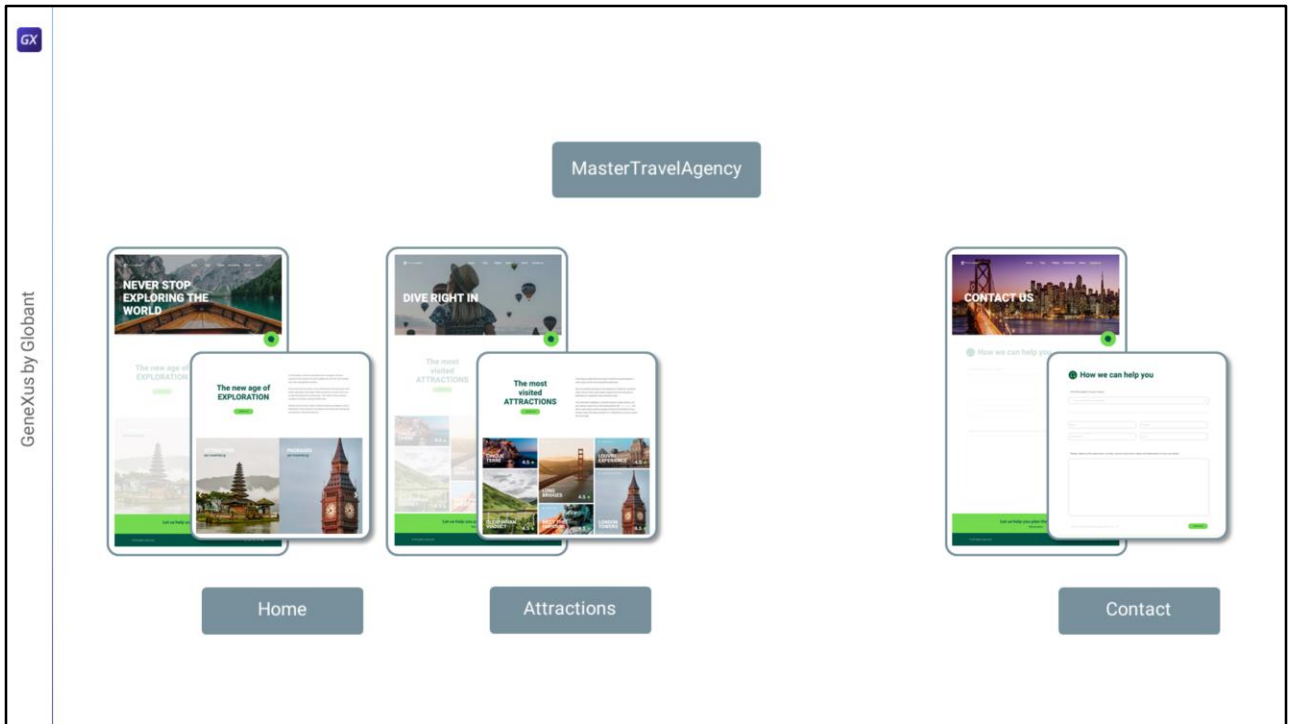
GX

GeneXus by Globant

MasterTravelAgency

NEVER STOP EXPLORING THE WORLD

The new age of EXPLORATION

The new age of EXPLORATION

Let us help you

DIVE RIGHT IN

The most visited ATTRACTIONS

The most visited ATTRACTIONS

CINQUE TERRE

GOLDEN BRIDGES

LOUVRE EXPERIENCE

LONDON TOWERS

Let us help you

CONTACT US

How we can help you

How we can help you

Let us help you plan the

Home

Attractions

Contact